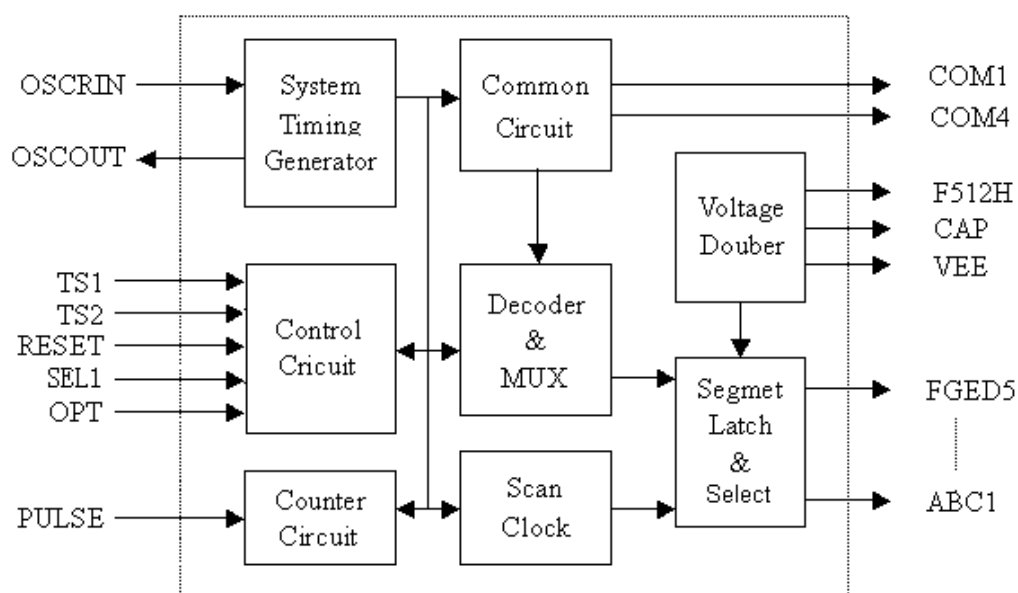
OSCRIN
OSCOUT
System Timing Generator
Common Circuit
COM1
COM4
Voltage Douber
F512H
CAP
VEE
TS1
TS2
RESET
SEL1
OPT
Control Cricuit
Decoder & MUX
Segmet Latch & Select
FGED5
ABC1
PULSE
Counter Circuit
Scan Clock